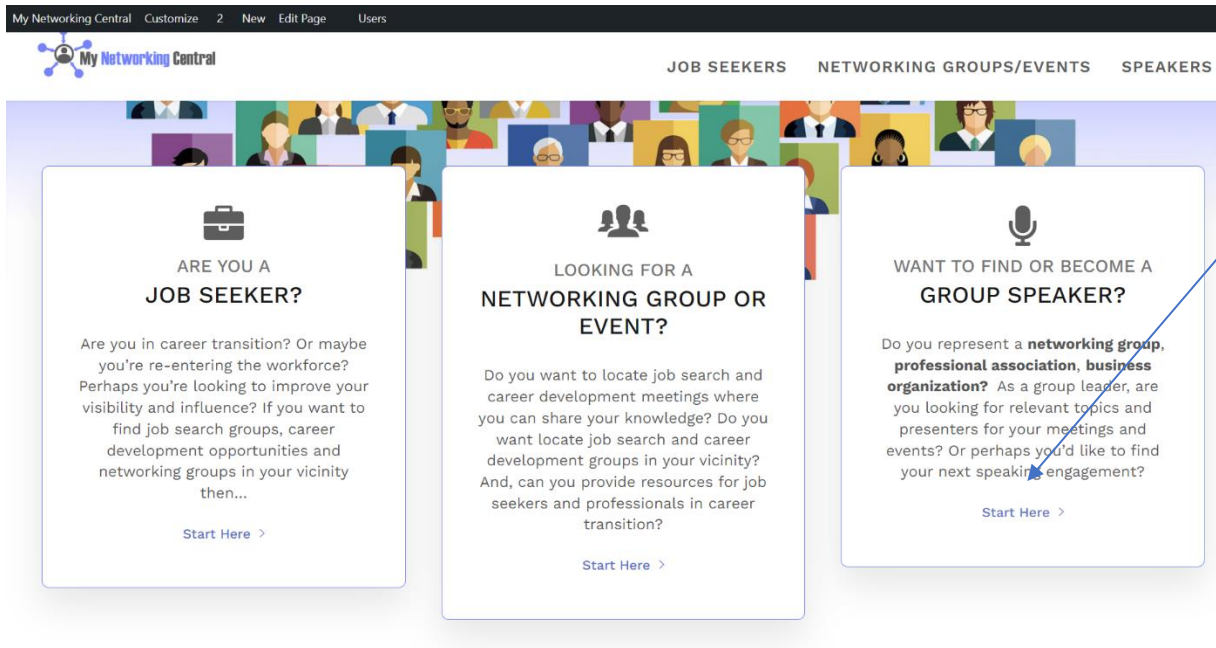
My Networking Central Customize 2 New Edit Page Users

My Networking Central

JOB SEEKERS NETWORKING GROUPS/EVENTS SPEAKERS

ARE YOU A
JOB SEEKER?

Are you in career transition? Or maybe you're re-entering the workforce? Perhaps you're looking to improve your visibility and influence? If you want to find job search groups, career development opportunities and networking groups in your vicinity then...

Start Here >

LOOKING FOR A
NETWORKING GROUP OR EVENT?

Do you want to locate job search and career development meetings where you can share your knowledge? Do you want locate job search and career development groups in your vicinity? And, can you provide resources for job seekers and professionals in career transition?

Start Here >

WANT TO FIND OR BECOME A
GROUP SPEAKER?

Do you represent a **networking group**, **professional association**, **business organization?** As a group leader, are you looking for relevant topics and presenters for your meetings and events? Or perhaps you'd like to find your next speaking engagement?

Start Here >